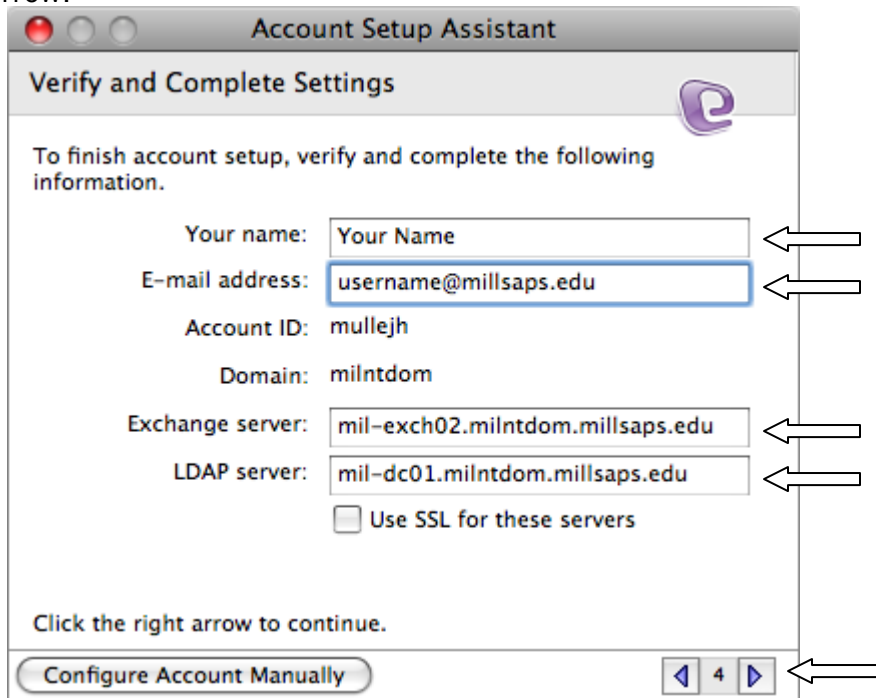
Account Setup Assistant

Verify and Complete Settings

To finish account setup, verify and complete the following information.

Your name: Your Name

E-mail address: username@millsaps.edu

Account ID: mullejh

Domain: milntdom

Exchange server: mil-exch02.milntdom.millsaps.edu

LDAP server: mil-dc01.milntdom.millsaps.edu

Use SSL for these servers

Click the right arrow to continue.

Configure Account Manually

4